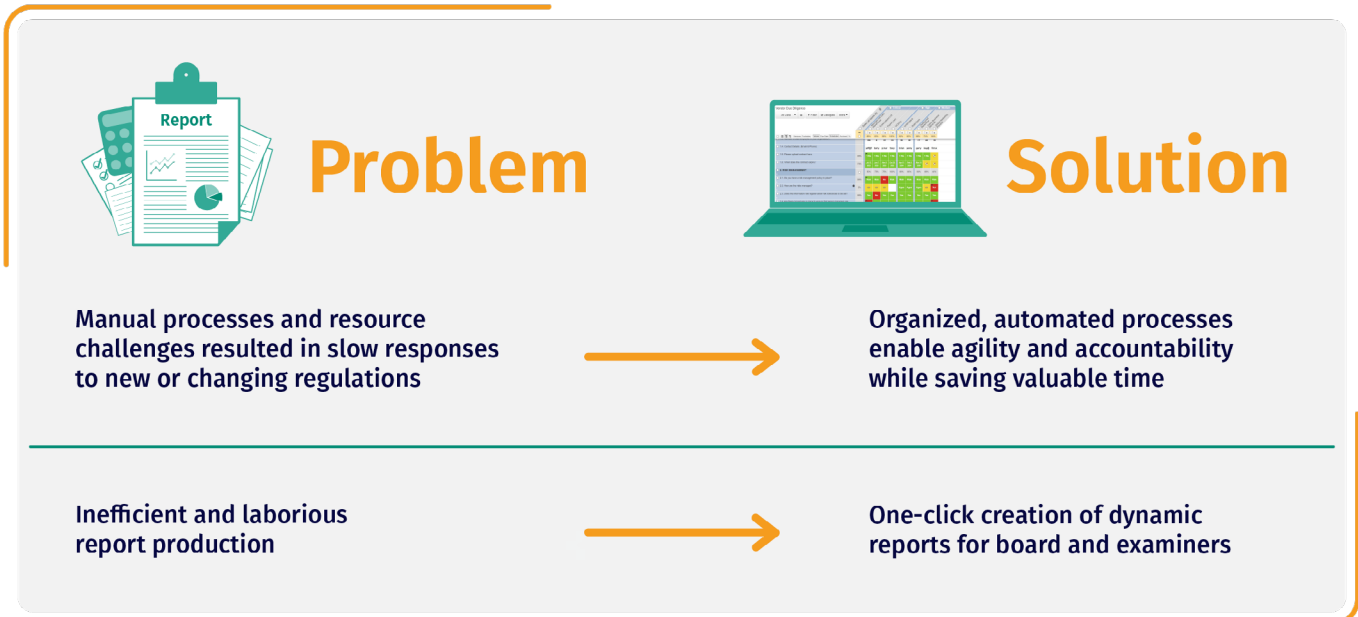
Report

Problem

Solution

Manual processes and resource challenges resulted in slow responses to new or changing regulations

Organized, automated processes enable agility and accountability while saving valuable time

Inefficient and laborious report production

One-click creation of dynamic reports for board and examiners